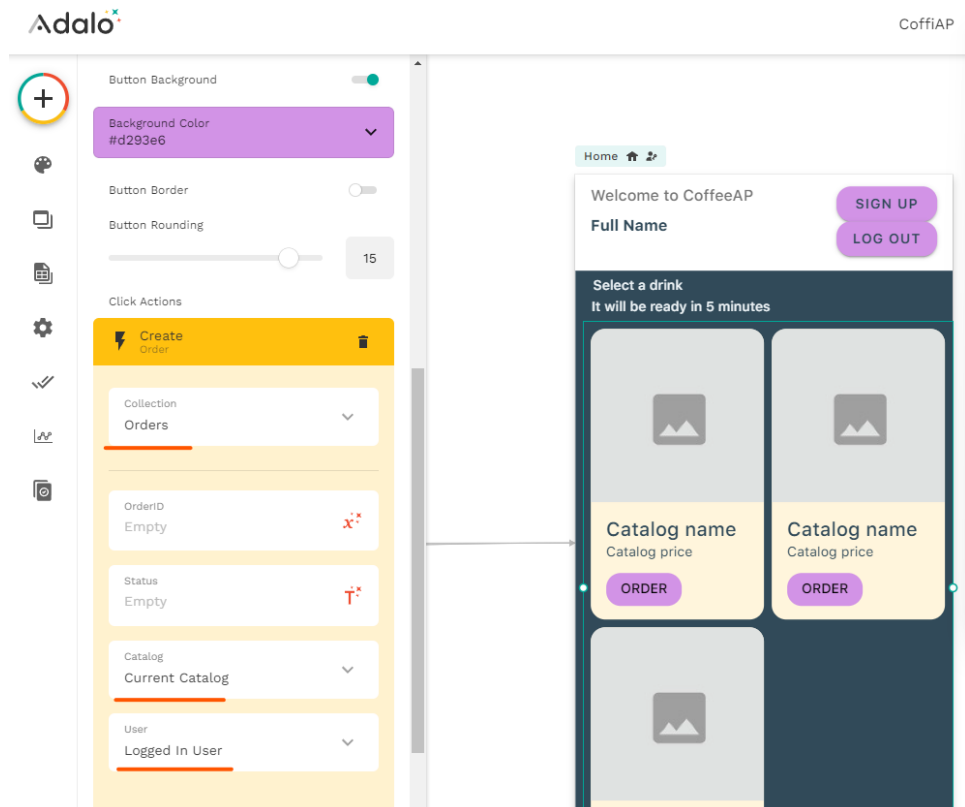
Adalo

CoffiAP

Button Background

Background Color
#d293e6

Button Border

Button Rounding

15

Click Actions

Create
Order

Collection
Orders

OrderID
Empty

Status
Empty

Catalog
Current Catalog

User
Logged In User

Home

Welcome to CoffeeAP

Full Name

SIGN UP

LOG OUT

Select a drink
It will be ready in 5 minutes

Catalog name
Catalog price
ORDER

Catalog name
Catalog price
ORDER